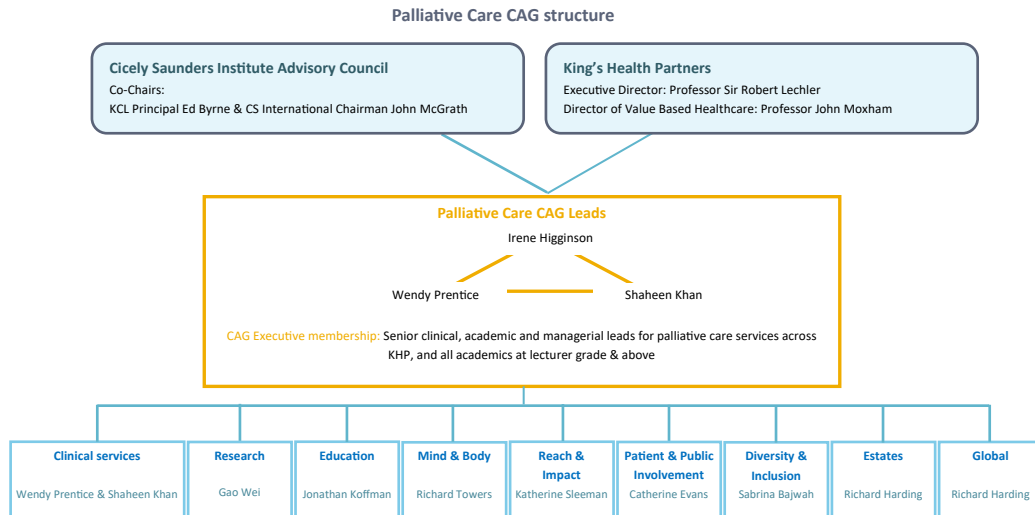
Palliative Care CAG structure

Cicely Saunders Institute Advisory Council
Co-Chairs:
KCL Principal Ed Byrne & CS International Chairman John McGrath

King's Health Partners
Executive Director: Professor Sir Robert Lechler
Director of Value Based Healthcare: Professor John Moxham

Palliative Care CAG Leads
Irene Higginson
Wendy Prentice
Shaheen Khan

CAG Executive membership: Senior clinical, academic and managerial leads for palliative care services across KHP, and all academics at lecturer grade & above

Clinical services
Wendy Prentice & Shaheen Khan

Research
Gao Wei

Education
Jonathan Koffman

Mind & Body
Richard Towers

Reach & Impact
Katherine Sleeman

Patient & Public Involvement
Catherine Evans

Diversity & Inclusion
Sabrina Bajwah

Estates
Richard Harding

Global
Richard Harding